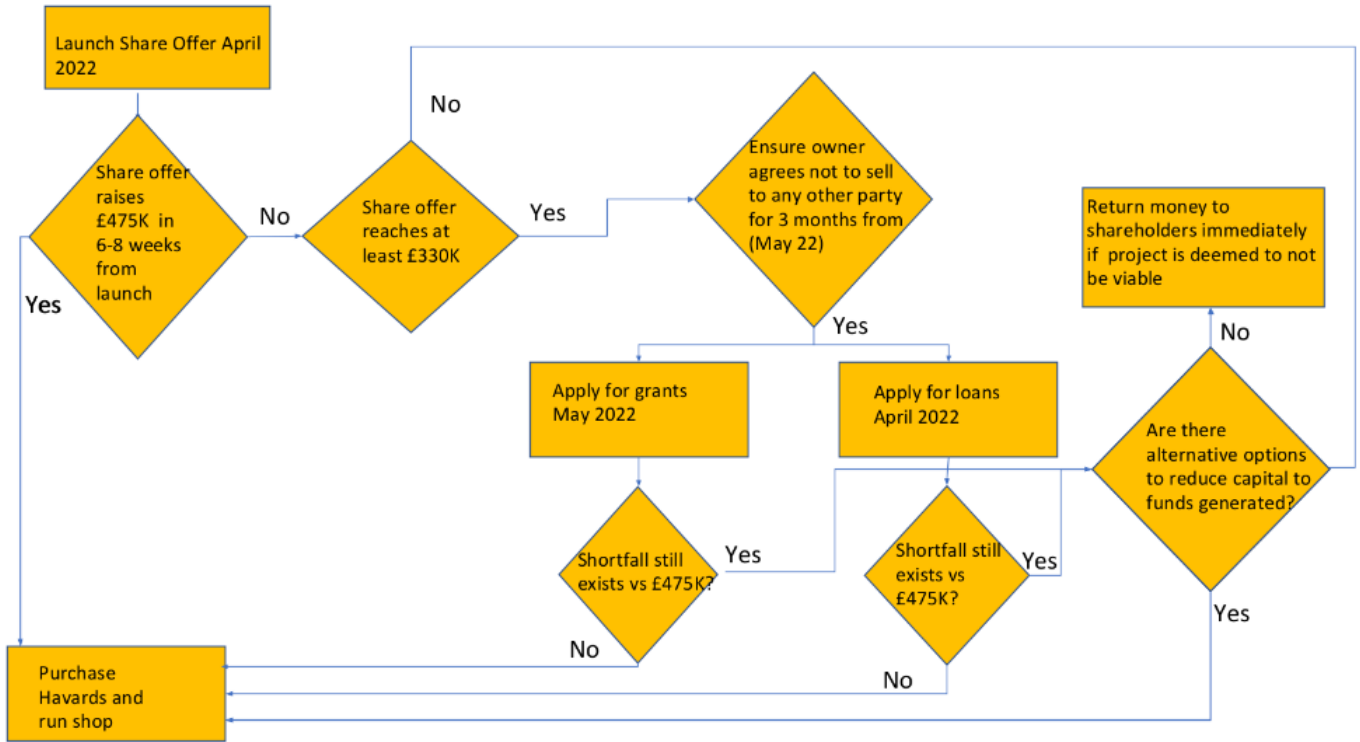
Launch Share Offer April 2022

Share offer raises £475K in 6-8 weeks from launch

Yes

No

Share offer reaches at least £330K

No

Yes

Ensure owner agrees not to sell to any other party for 3 months from (May 22)

Yes

Return money to shareholders immediately if project is deemed to not be viable

No

Apply for grants May 2022

Apply for loans April 2022

Are there alternative options to reduce capital to funds generated?

Shortfall still exists vs £475K?

Yes

Shortfall still exists vs £475K?

Yes

Yes

No

No

Purchase Havards and run shop